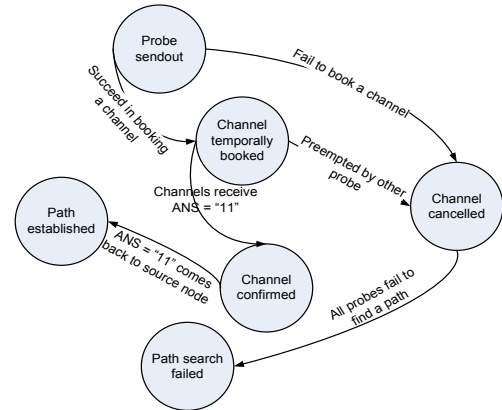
Probe sendout

Fail to book a channel

Succeed in booking a channel

Channel temporally booked

Preempted by other probe

Channel cancelled

Channels receive ANS = “11”

Path established

ANS = “11” comes back to source node

Channel confirmed

All probes fail to find a path

Path search failed